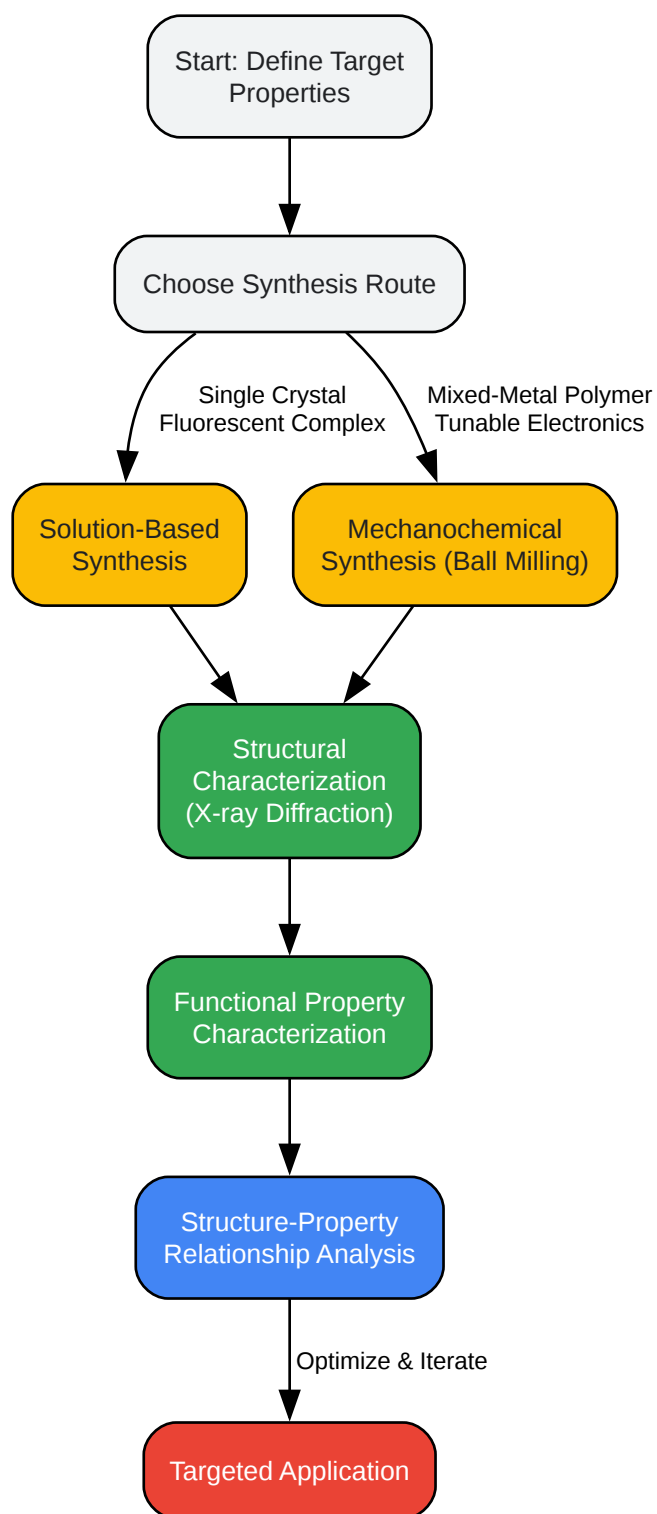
Start: Define Target Properties

Choose Synthesis Route

Single Crystal Fluorescent Complex

Mixed-Metal Polymer Tunable Electronics

Solution-Based Synthesis

Mechanochemical Synthesis (Ball Milling)

Structural Characterization (X-ray Diffraction)

Functional Property Characterization

Structure-Property Relationship Analysis

Optimize & Iterate

Targeted Application